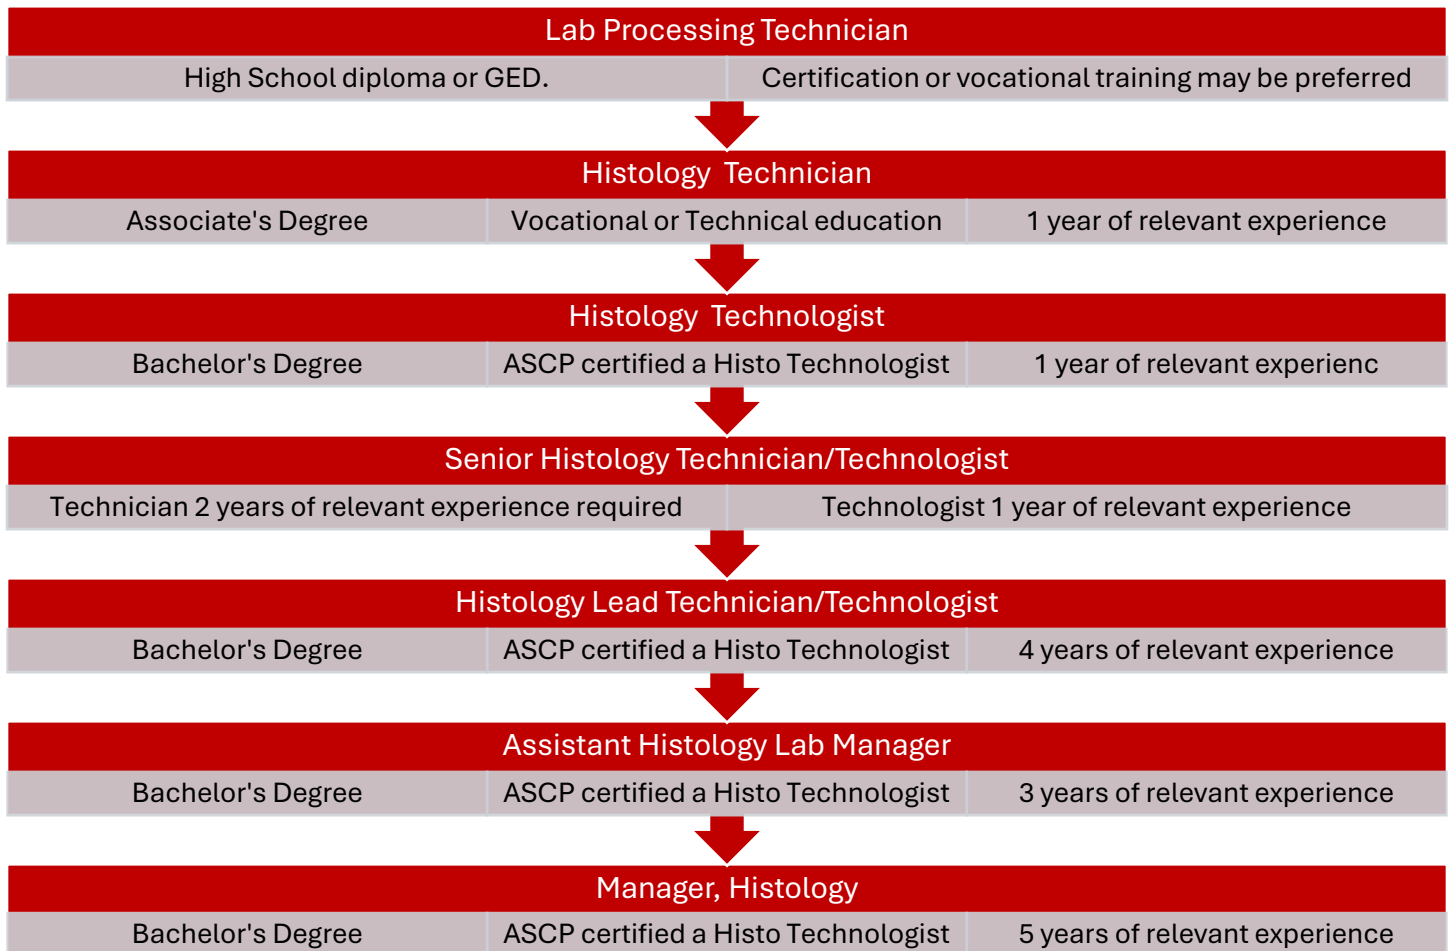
Lab Processing Technician

High School diploma or GED.

Certification or vocational training may be preferred

Histology Technician

Associate's Degree

Vocational or Technical education

1 year of relevant experience

Histology Technologist

Bachelor's Degree

ASCP certified a Histo Technologist

1 year of relevant experienc

Senior Histology Technician/Technologist

Technician 2 years of relevant experience required

Technologist 1 year of relevant experience

Histology Lead Technician/Technologist

Bachelor's Degree

ASCP certified a Histo Technologist

4 years of relevant experience

Assistant Histology Lab Manager

Bachelor's Degree

ASCP certified a Histo Technologist

3 years of relevant experience

Manager, Histology

Bachelor's Degree

ASCP certified a Histo Technologist

5 years of relevant experience